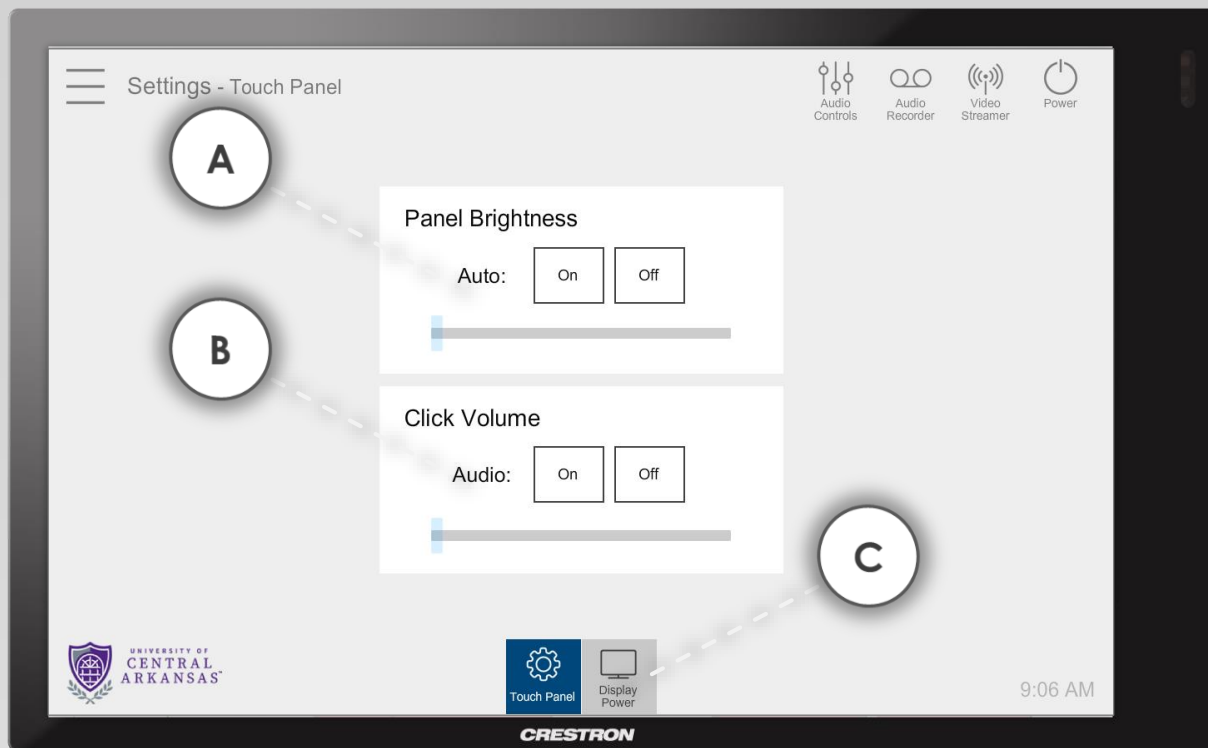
Settings - Touch Panel

Audio Controls

Audio Recorder

Video Streamer

Power

A

Panel Brightness

Auto: On Off

B

Click Volume

Audio: On Off

C

UNIVERSITY OF CENTRAL ARKANSAS

Touch Panel

Display Power

9:06 AM

CRESTRON